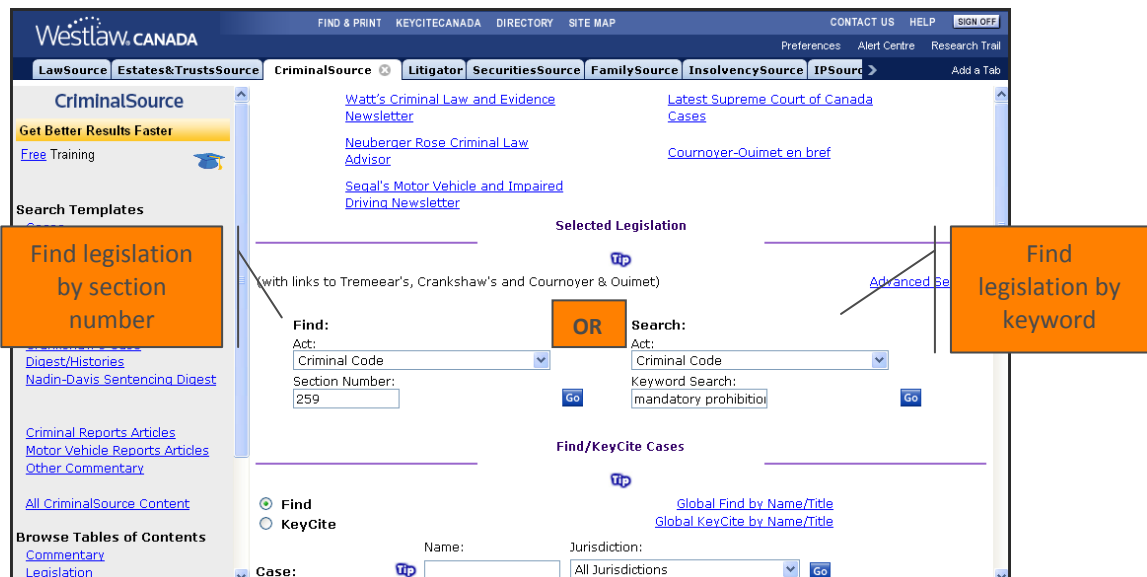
Westlaw.CANADA

FIND & PRINT KEYCITECANADA DIRECTORY SITE MAP

CONTACT US HELP SIGN OFF

Preferences Alert Centre Research Trail

LawSource Estates&TrustsSource CriminalSource Litigator SecuritiesSource FamilySource InsolvencySource IPSourc

Add a Tab

CriminalSource

Get Better Results Faster

Free Training

Search Templates

Find legislation by section number

Digest/Histories

Nadin-Davis Sentencing Digest

Criminal Reports Articles

Motor Vehicle Reports Articles

Other Commentary

All CriminalSource Content

Browse Tables of Contents

Commentary

Legislation

Watt's Criminal Law and Evidence Newsletter

Neuberger Rose Criminal Law Advisor

Segal's Motor Vehicle and Impaired Driving Newsletter

Latest Supreme Court of Canada Cases

Cournoyer-Ouimet en bref

Selected Legislation

Tip

(with links to Tremeear's, Crankshaw's and Cournoyer & Ouimet)

Advanced Se

Find legislation by keyword

Find:

Act:

Criminal Code

Section Number:

259

Go

OR

Search:

Act:

Criminal Code

Keyword Search:

mandatory prohibition

Go

Find/KeyCite Cases

Tip

Find

KeyCite

Global Find by Name/Title

Global KeyCite by Name/Title

Case:

Tip

Name:

Jurisdiction:

All Jurisdictions

Go